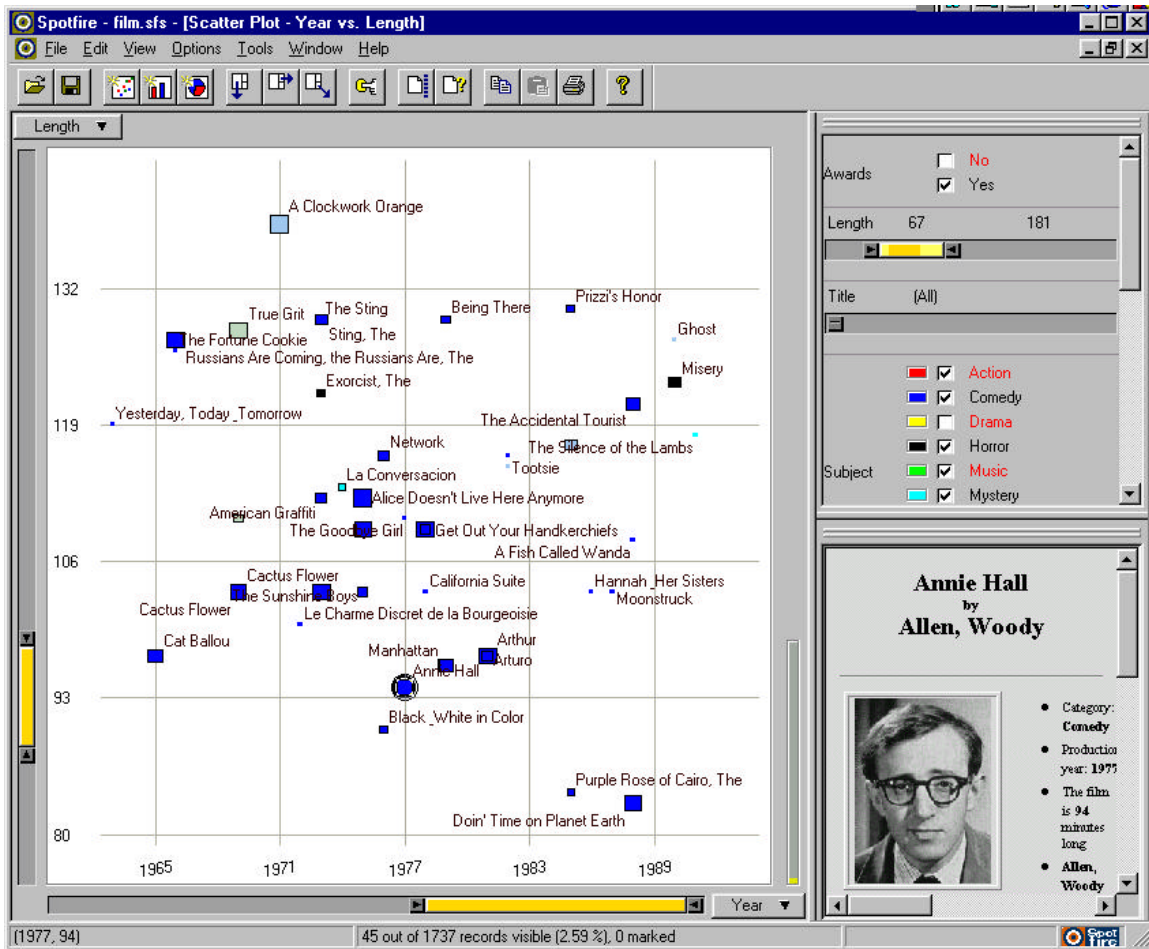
Spotfire - film.sfs - [Scatter Plot - Year vs. Length]

File Edit View Options Tools Window Help

Length ▼

132
119
106
93
80

1965 1971 1977 1983 1989

A Clockwork Orange
True Grit
The Sting
Being There
Prizzi's Honor
Ghost
The Fortune Cookie
Sting, The
Russians Are Coming, the Russians Are, The
Misery
Exorcist, The
Yesterday, Today Tomorrow
The Accidental Tourist
Network
The Silence of the Lambs
Tootsie
La Conversacion
Alice Doesn't Live Here Anymore
American Graffiti
The Goodbye Girl
Get Out Your Handkerchiefs
A Fish Called Wanda
Cactus Flower
California Suite
Hannah Her Sisters
The Sunshine Boys
Moonstruck
Cactus Flower
Le Charme Discret de la Bourgeoisie
Cat Ballou
Arthur
Manhattan
Arturo
Annie Hall
Black White in Color
Purple Rose of Cairo, The
Doin' Time on Planet Earth

Year ▼

Awards
No
Yes
Length 67 181
Title (All)
Subject
Action
Comedy
Drama
Horror
Music
Mystery

Annie Hall
by
Allen, Woody

Category: Comedy
Production year: 1977
The film is 94 minutes long
Allen, Woody

(1977, 94)
45 out of 1737 records visible (2.59 %), 0 marked
Spot fire